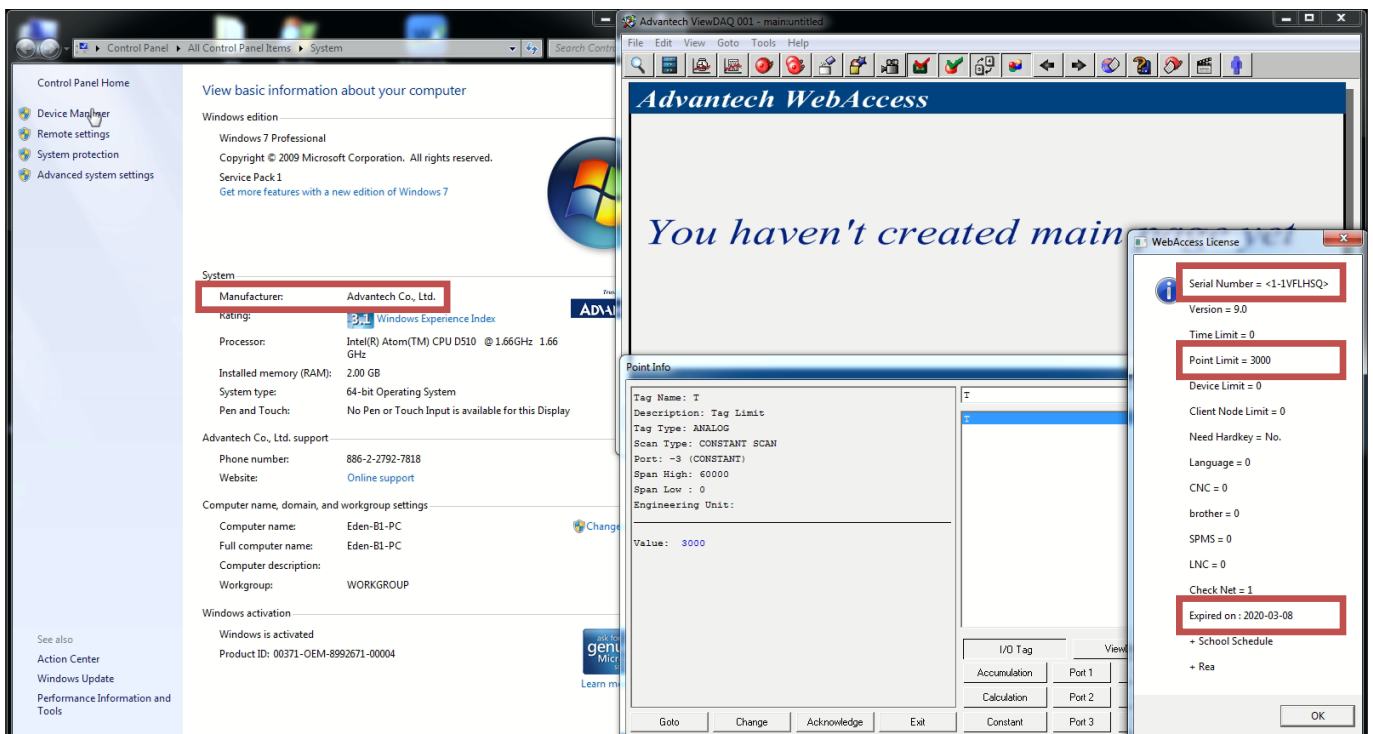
Control Panel ▸ All Control Panel Items ▸ System
Search Contr

Control Panel Home
Device Manager
Remote settings
System protection
Advanced system settings

View basic information about your computer
Windows edition
Windows 7 Professional
Copyright © 2009 Microsoft Corporation. All rights reserved.
Service Pack 1
Get more features with a new edition of Windows 7

System
Manufacturer: Advantech Co., Ltd.
Rating: 3.1 Windows Experience Index
Processor: Intel(R) Atom(TM) CPU D510 @ 1.66GHz 1.66 GHz
Installed memory (RAM): 2.00 GB
System type: 64-bit Operating System
Pen and Touch: No Pen or Touch Input is available for this Display

Advantech Co., Ltd. support
Phone number: 886-2-2792-7818
Website: Online support

Computer name, domain, and workgroup settings
Computer name: Eden-B1-PC
Full computer name: Eden-B1-PC
Computer description:
Workgroup: WORKGROUP
Change

Windows activation
Windows is activated
Product ID: 00371-OEM-8992671-00004

See also
Action Center
Windows Update
Performance Information and Tools

ADVA
genu Micr
Learn m

Advantech ViewDAQ 001 - main:untitled
File Edit View Goto Tools Help
Advantech WebAccess
You haven't created main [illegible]

Point Info
Tag Name: T
Description: Tag Limit
Tag Type: ANALOG
Scan Type: CONSTANT SCAN
Port: -3 (CONSTANT)
Span High: 60000
Span Low : 0
Engineering Unit:

Value: 3000

T
T
I/O Tag
View
Accumulation
Port 1
Calculation
Port 2
Constant
Port 3
Goto
Change
Acknowledge
Exit

WebAccess License
Serial Number = <1-1VFLHSQ>
Version = 9.0
Time Limit = 0
Point Limit = 3000
Device Limit = 0
Client Node Limit = 0
Need Hardkey = No.
Language = 0
CNC = 0
brother = 0
SPMS = 0
LNC = 0
Check Net = 1
Expired on : 2020-03-08
+ School Schedule
+ Rea
OK